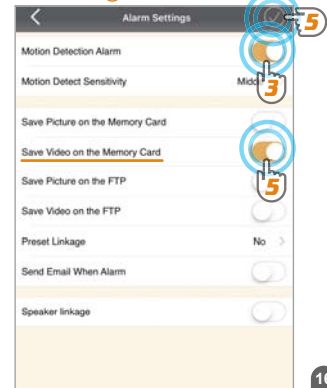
Alarm Settings

5

Motion Detection Alarm

3

Motion Detect Sensitivity

Midd

Save Picture on the Memory Card

Save Video on the Memory Card

5

Save Picture on the FTP

Save Video on the FTP

Preset Linkage

No

Send Email When Alarm

Speaker linkage

10